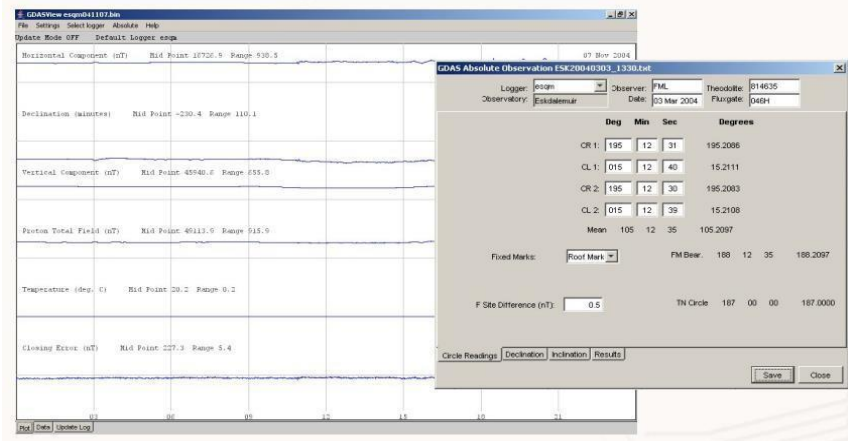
GDASView esqm041107.bin
File Settings Select logger Absolute Help
Update Mode OFF Default Logger esqm

Horizontal Component (nT) Mid Point 18726.5 Range 930.5
07 Nov 2004

Declination (minutes) Mid Point -230.4 Range 110.1

Vertical Component (nT) Mid Point 45940.8 Range 855.8

Proton Total Field (nT) Mid Point 49113.0 Range 915.9

Temperature (deg. C) Mid Point 28.2 Range 0.2

Closing Error (nT) Mid Point 227.3 Range 5.4

03 06 09 12 15 18 21

Plot Data Update Log

GDAS Absolute Observation ESK20040303_1330.txt

Logger: esqm
Observatory: Eskdalemuir
Observer: FML
Date: 03 Mar 2004
Theodolite: 814635
Fluxgate: 046H

| | Deg | Min | Sec | Degrees |
|---|---|---|---|---|
| CR 1: | 195 | 12 | 31 | 195.2086 |
| CL 1: | 015 | 12 | 40 | 15.2111 |
| CR 2: | 195 | 12 | 30 | 195.2083 |
| CL 2: | 015 | 12 | 39 | 15.2108 |
| Mean | 105 | 12 | 35 | 105.2097 |

Fixed Marks: Roof Mark
FM Bear. 188 12 35 188.2097

F Site Difference (nT): 0.5
TN Circle 187 00 00 187.0000

Circle Readings Declination Inclination Results

Save Close